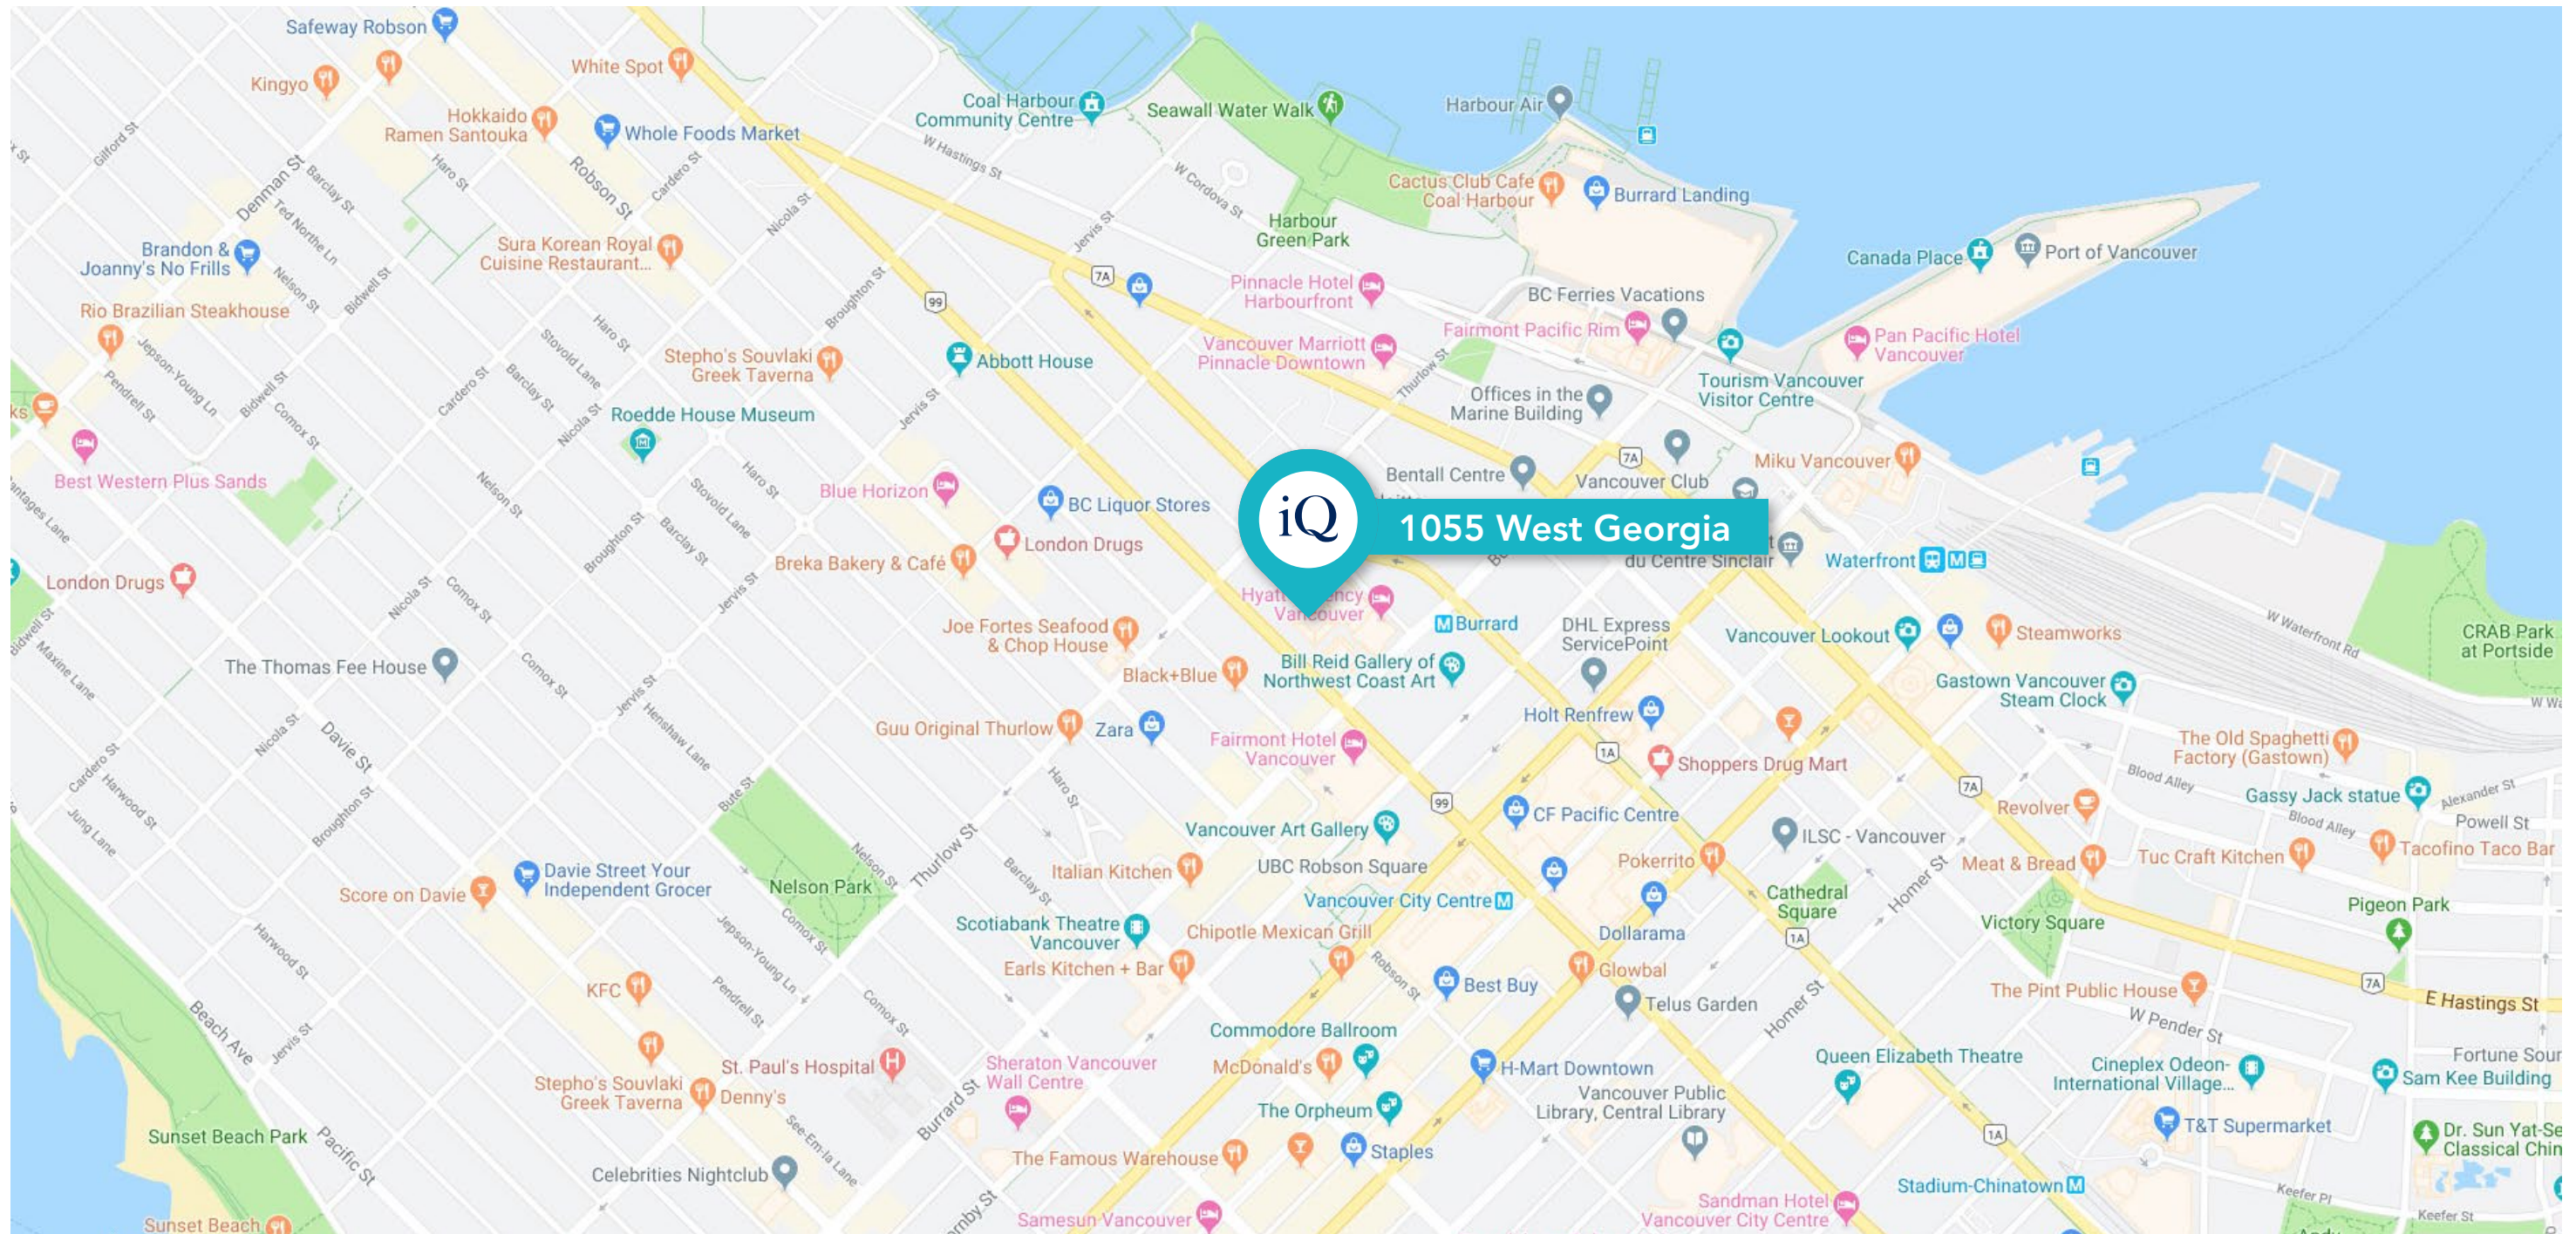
iQ
1055 West Georgia

Safeway Robson
White Spot
Kingyo
Hokkaido Ramen Santouka
Whole Foods Market
Coal Harbour Community Centre
Seawall Water Walk
Harbour Air
Cactus Club Cafe Coal Harbour
Burrard Landing
Harbour Green Park
Canada Place
Port of Vancouver
Brandon & Joanny's No Frills
Sura Korean Royal Cuisine Restaurant...
Pinnacle Hotel Harbourfront
BC Ferries Vacations
Fairmont Pacific Rim
Pan Pacific Hotel Vancouver
Rio Brazilian Steakhouse
Stepho's Souvlaki Greek Taverna
Abbott House
Vancouver Marriott Pinnacle Downtown
Tourism Vancouver Visitor Centre
Offices in the Marine Building
Roedde House Museum
Bentall Centre
Vancouver Club
Miku Vancouver
Best Western Plus Sands
Blue Horizon
BC Liquor Stores
London Drugs
Breka Bakery & Café
du Centre Sinclair
Waterfront
London Drugs
Hyatt Regency Vancouver
Burrard
DHL Express ServicePoint
Vancouver Lookout
Steamworks
CRAB Park at Portside
Joe Fortes Seafood & Chop House
Bill Reid Gallery of Northwest Coast Art
Gastown Vancouver Steam Clock
The Thomas Fee House
Black+Blue
Holt Renfrew
Guu Original Thurlow
Zara
Fairmont Hotel Vancouver
Shoppers Drug Mart
The Old Spaghetti Factory (Gastown)
Revolver
Gassy Jack statue
Powell St
Vancouver Art Gallery
CF Pacific Centre
ILSC - Vancouver
Tacofino Taco Bar
Tuc Craft Kitchen
Meat & Bread
Davie Street Your Independent Grocer
Nelson Park
Italian Kitchen
UBC Robson Square
Pokerrito
Cathedral Square
Pigeon Park
Score on Davie
Scotiabank Theatre Vancouver
Vancouver City Centre
Dollarama
Victory Square
Chipotle Mexican Grill
Earls Kitchen + Bar
Glowbal
KFC
Best Buy
Telus Garden
The Pint Public House
E Hastings St
W Pender St
Commodore Ballroom
Queen Elizabeth Theatre
Fortune Sou
St. Paul's Hospital
McDonald's
H-Mart Downtown
Cineplex Odeon International Village...
Sam Kee Building
Stepho's Souvlaki Greek Taverna
Denny's
Sheraton Vancouver Wall Centre
The Orpheum
Vancouver Public Library, Central Library
T&T Supermarket
Dr. Sun Yat-Se Classical Chin
Sunset Beach Park
Staples
Celebrities Nightclub
The Famous Warehouse
Stadium-Chinatown
Sandman Hotel Vancouver City Centre
Sunset Beach
Samesun Vancouver
Robson St
Denman St
W Hastings St
W Cordova St
Thurlow St
Burrard St
Davie St
Beach Ave
Pacific St
Homer St
Nelson St
Jervis St
Broughton St
Nicola St
Cardero St
Bidwell St
Haro St
Barclay St
Comox St
Pendrell St
W Waterfront Rd
Keefer Pl
Keefer St
Alexander St
Blood Alley